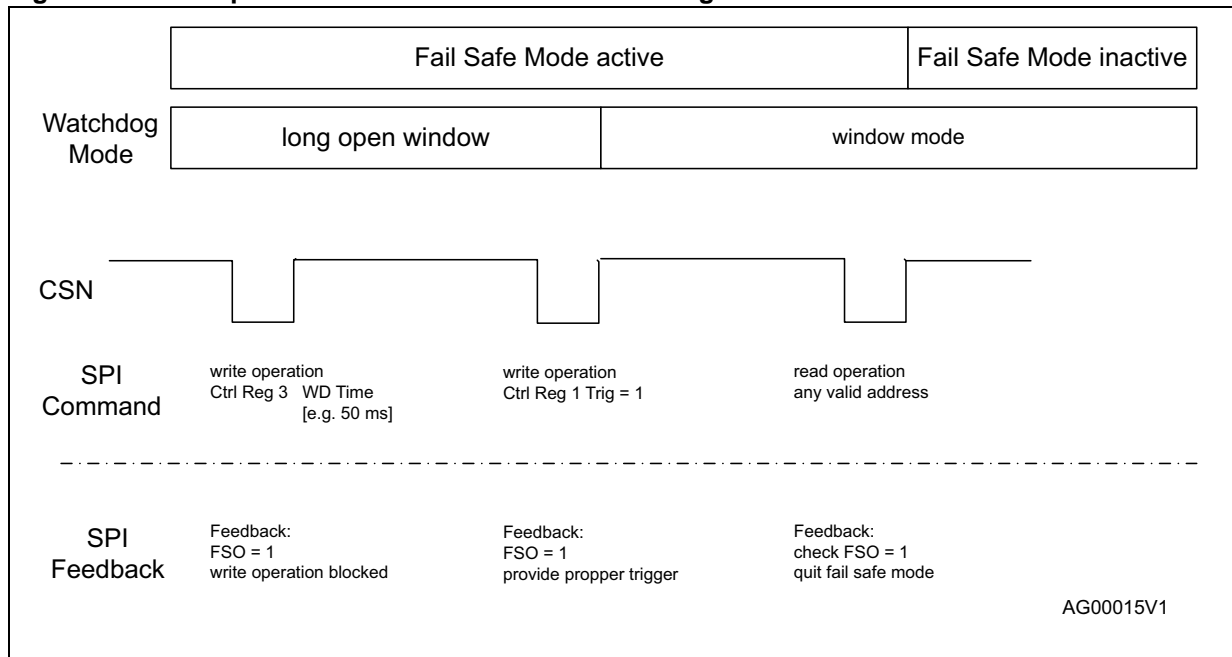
Fail Safe Mode active

Fail Safe Mode inactive

Watchdog Mode

long open window

window mode

CSN

SPI Command

write operation
Ctrl Reg 3 WD Time
[e.g. 50 ms]

write operation
Ctrl Reg 1 Trig = 1

read operation
any valid address

SPI Feedback

Feedback:
FSO = 1
write operation blocked

Feedback:
FSO = 1
provide propper trigger

Feedback:
check FSO = 1
quit fail safe mode

AG00015V1